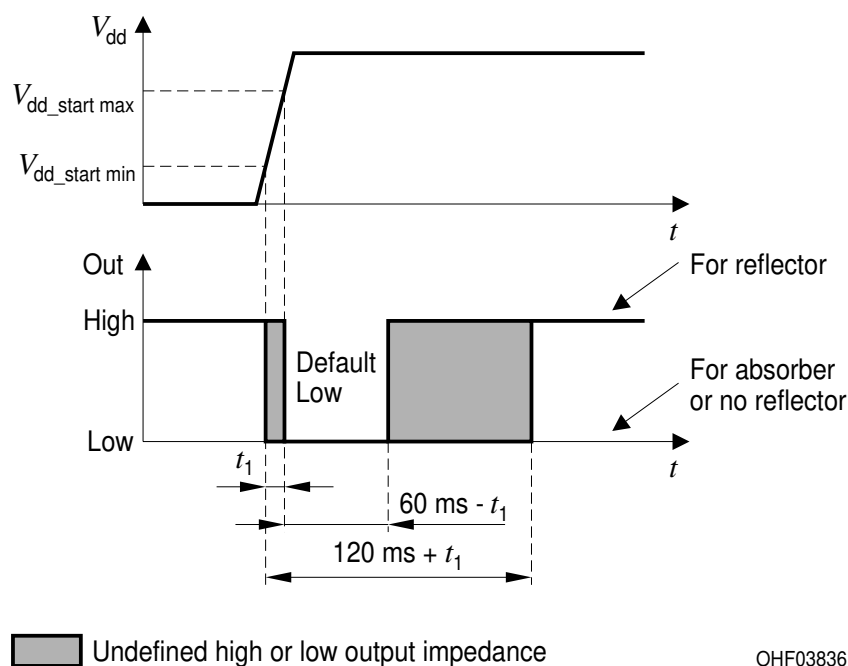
$V_{dd}$

$V_{dd\_start\ max}$

$V_{dd\_start\ min}$

$t$

Out

For reflector

High

Default Low

For absorber or no reflector

Low

$t$

$t_1$

60 ms - $t_1$

120 ms + $t_1$

Undefined high or low output impedance

OHF03836